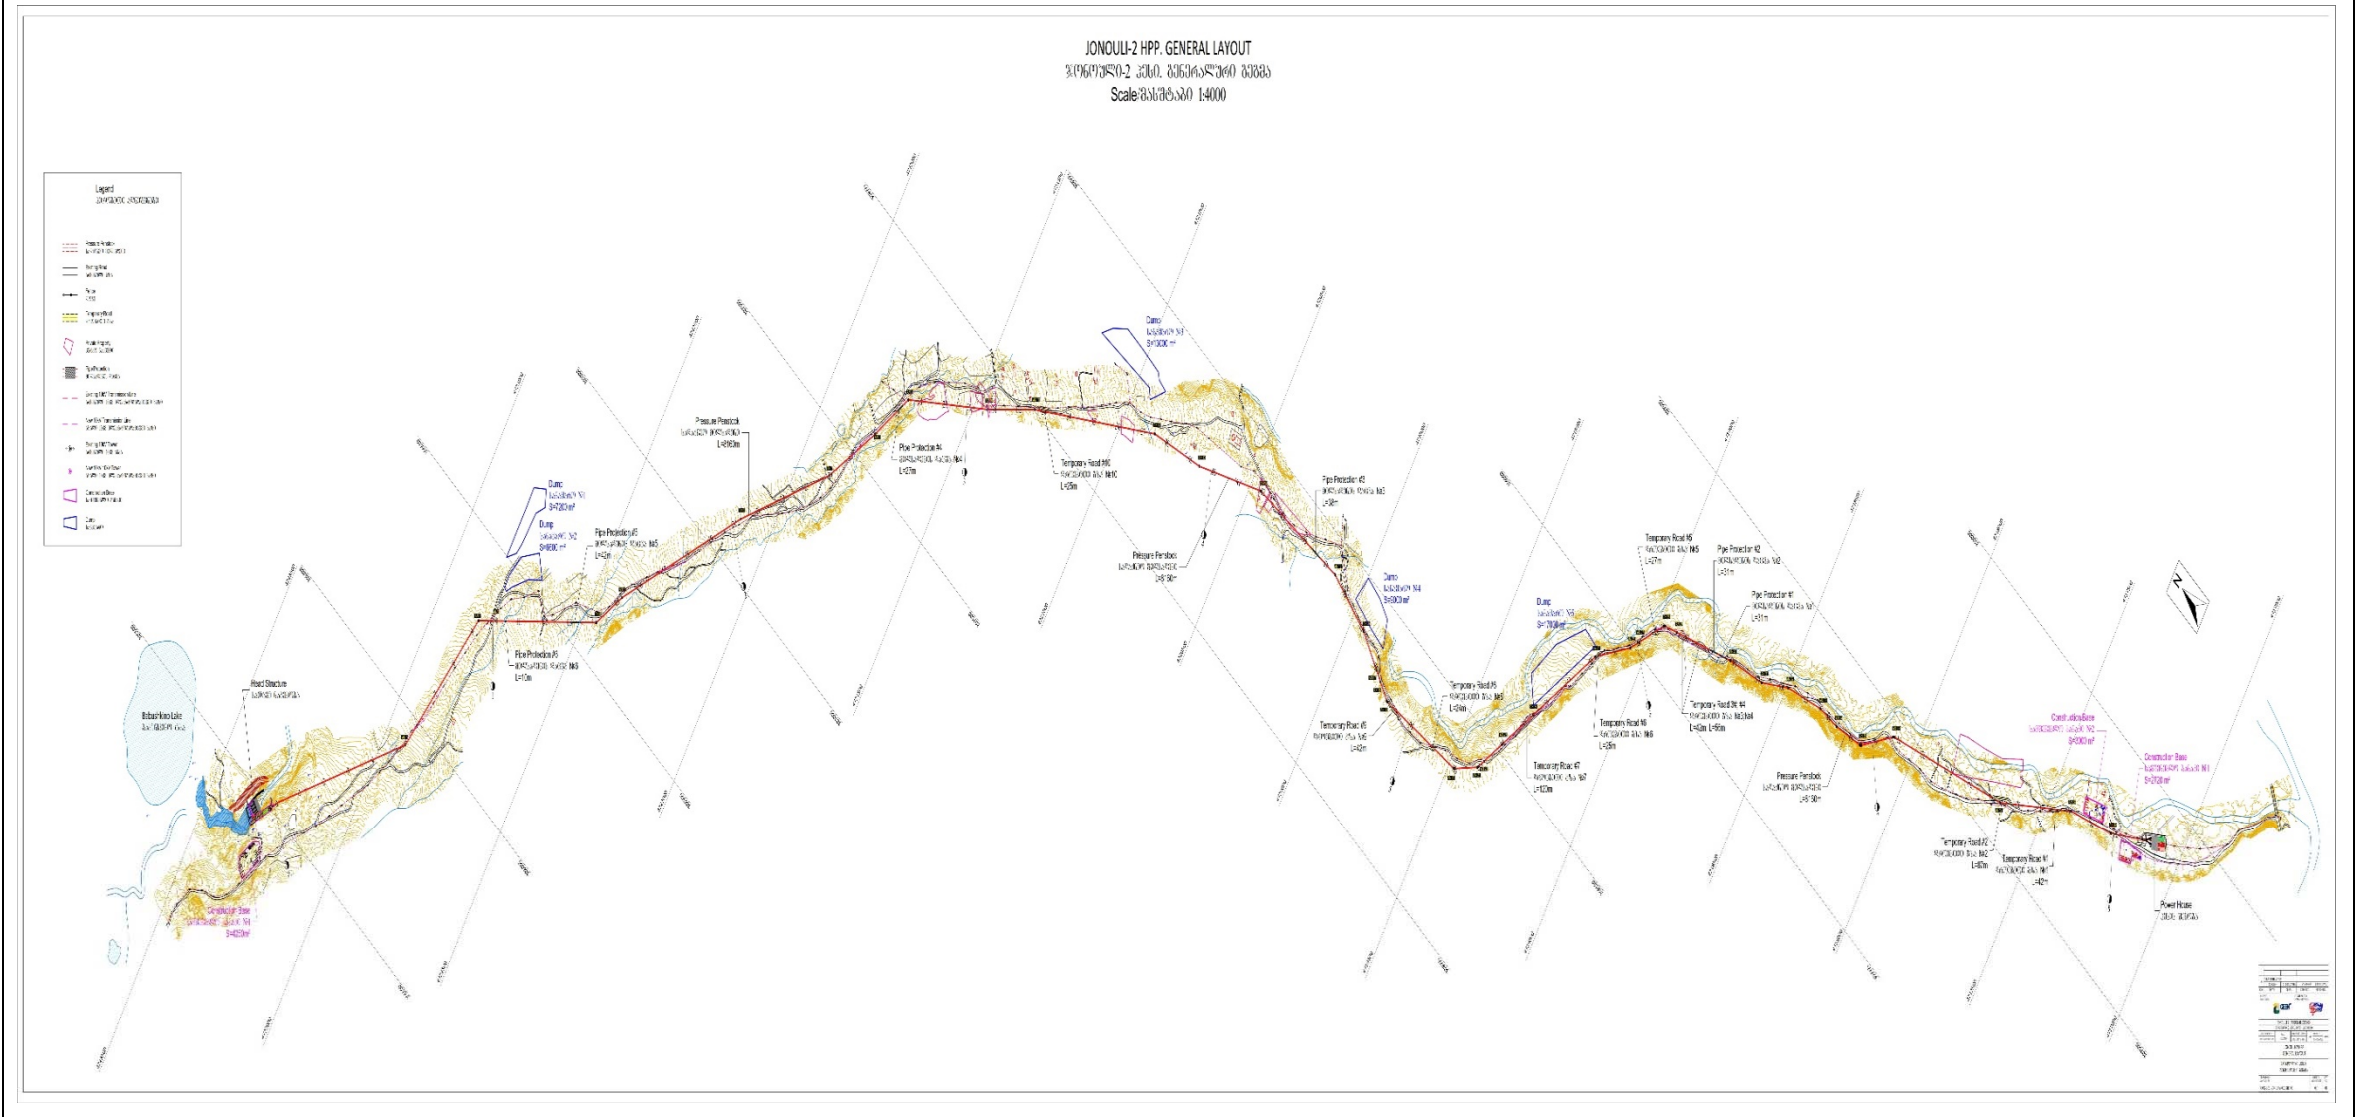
JONOULI-2 HPP. GENERAL LAYOUT
ჯონოული-2 ჰესი. გენერალური გეგმა
Scale/მასშტაბი 1:4000

Legend
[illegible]

Dump
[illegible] №1
S=7200 m²

Dump
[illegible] №2
S=6800 m²

Pipe Protection #5
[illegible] №5
L=42m

Pressure Penstock
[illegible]
L=4960m

Pipe Protection #4
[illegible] №4
L=27m

Dump
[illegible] №3
S=10000 m²

Temporary Road #10
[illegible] №10
L=25m

Pipe Protection #3
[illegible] №3
L=38m

Pressure Penstock
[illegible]
L=9150m

Dump
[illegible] №4
S=5000 m²

Dump
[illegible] №5
S=7000 m²

Temporary Road #5
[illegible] №5
L=27m

Pipe Protection #2
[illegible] №2
L=31m

Pipe Protection #1
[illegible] №1
L=31m

Pipe Protection #6
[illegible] №6
L=10m

Head Structure
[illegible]

Babakhino Lake
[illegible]

Temporary Road #9
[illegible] №9
L=24m

Temporary Road #8
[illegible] №8
L=42m

Temporary Road #7
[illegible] №7
L=120m

Temporary Road #6
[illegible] №6
L=26m

Temporary Road 3# #4
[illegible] №3,№4
L=40m L=56m

Pressure Penstock
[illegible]
L=9150m

Construction Base
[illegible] №2
S=3000 m²

Construction Base
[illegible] №1
S=2120 m²

Temporary Road #2
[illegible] №2
L=40m

Temporary Road #1
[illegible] №1
L=42m

Power House
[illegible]

Construction Base
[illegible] №3
S=4820m²